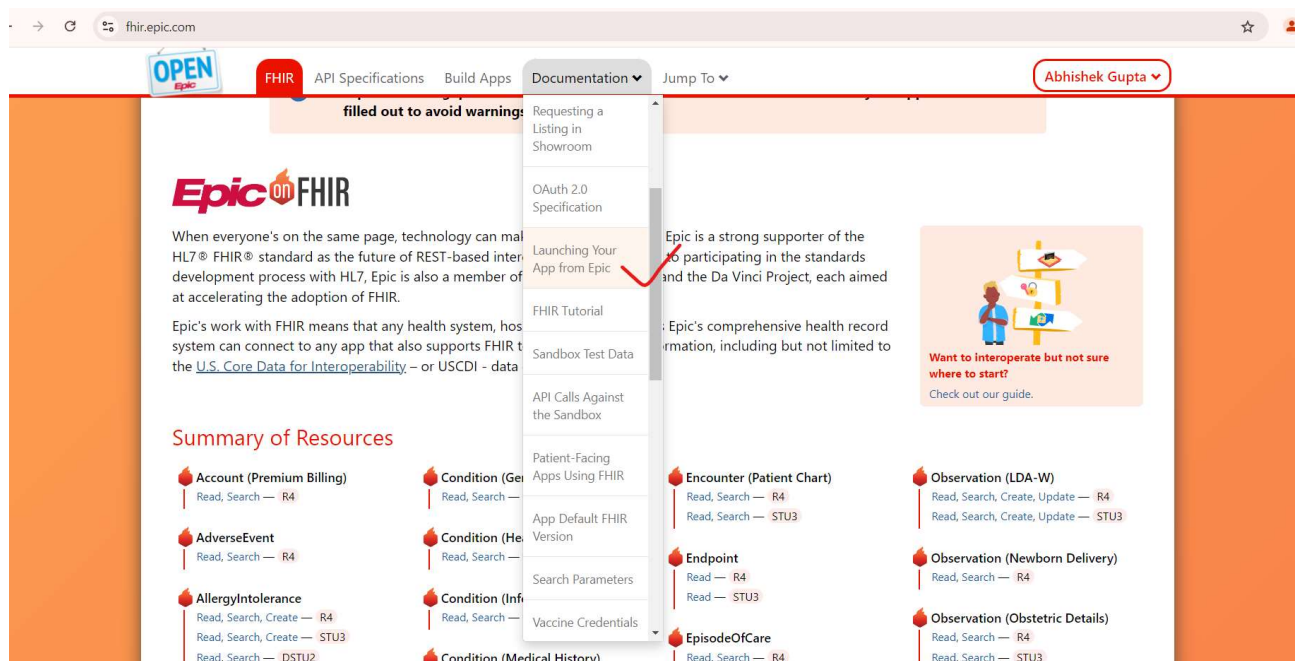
fhir.epic.com

OPEN Epic

FHIR API Specifications Build Apps Documentation Jump To

Abhishek Gupta

filled out to avoid warnings

Requesting a Listing in Showroom

OAuth 2.0 Specification

Launching Your App from Epic

FHIR Tutorial

Sandbox Test Data

API Calls Against the Sandbox

Patient-Facing Apps Using FHIR

App Default FHIR Version

Search Parameters

Vaccine Credentials

Epic on FHIR

When everyone's on the same page, technology can mal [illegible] Epic is a strong supporter of the HL7® FHIR® standard as the future of REST-based inter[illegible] to participating in the standards development process with HL7, Epic is also a member of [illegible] and the Da Vinci Project, each aimed at accelerating the adoption of FHIR.

Epic's work with FHIR means that any health system, hos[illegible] Epic's comprehensive health record system can connect to any app that also supports FHIR t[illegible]rmation, including but not limited to the U.S. Core Data for Interoperability – or USCDI - data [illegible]

Want to interoperate but not sure where to start?

Check out our guide.

Summary of Resources

Account (Premium Billing)
Read, Search — R4

AdverseEvent
Read, Search — R4

AllergyIntolerance
Read, Search, Create — R4
Read, Search, Create — STU3
Read, Search — DSTU2

Condition (Ge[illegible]
Read, Search —

Condition (He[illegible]
Read, Search —

Condition (Inf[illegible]
Read, Search —

Condition (Medical History)

Encounter (Patient Chart)
Read, Search — R4
Read, Search — STU3

Endpoint
Read — R4
Read — STU3

EpisodeOfCare
Read, Search — R4

Observation (LDA-W)
Read, Search, Create, Update — R4
Read, Search, Create, Update — STU3

Observation (Newborn Delivery)
Read, Search — R4

Observation (Obstetric Details)
Read, Search — R4
Read, Search — STU3